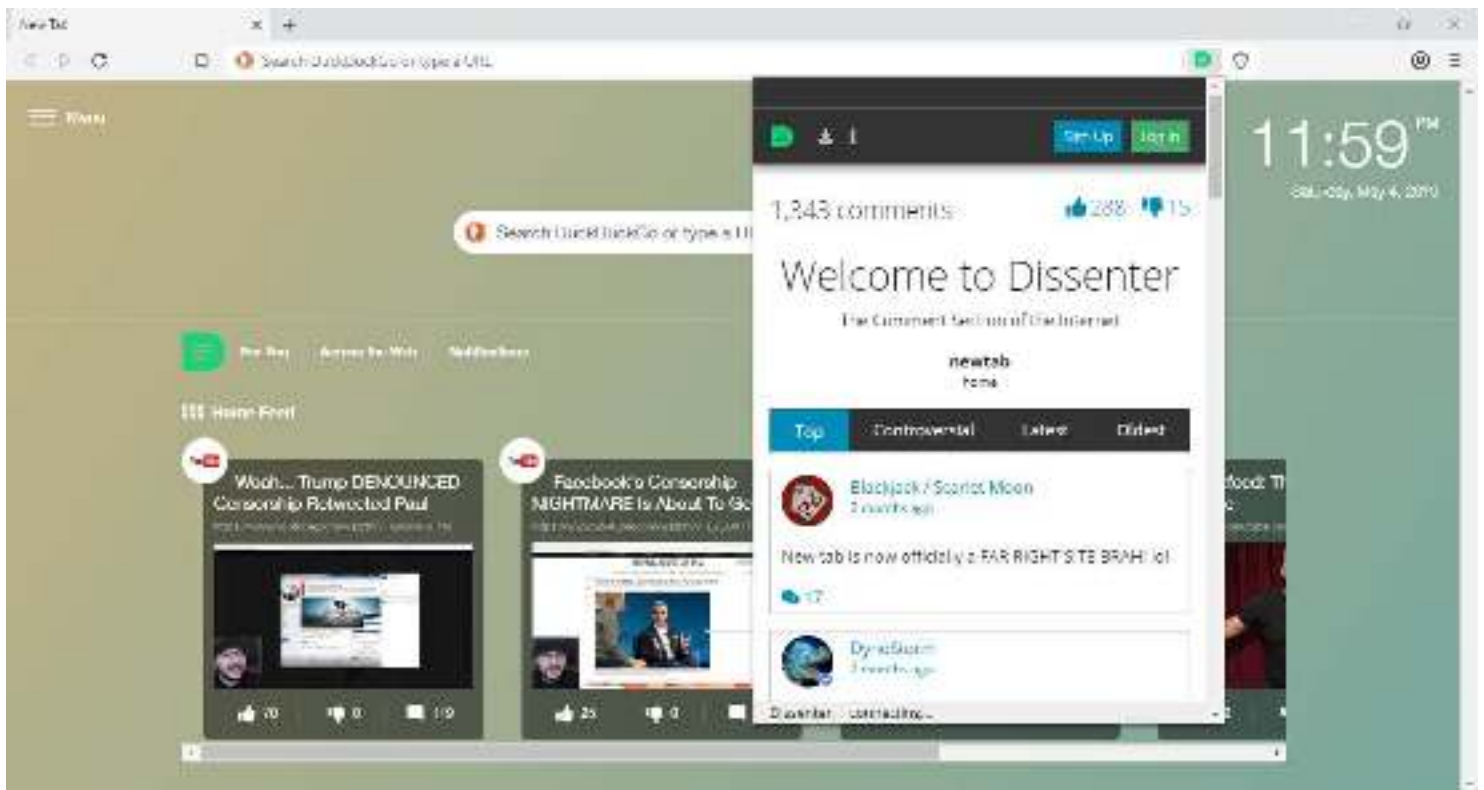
New Tab

Search DuckDuckGo or type a URL

Menu

11:59 PM

Saturday, May 4, 2019

Search DuckDuckGo or type a U

For You   Across the Web   Notifications

Home Feed

Woah... Trump DENOUNCED Censorship Retweeted Paul

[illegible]

70   0   119

Facebook's Censorship NIGHTMARE Is About To Ge

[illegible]

25   0

food: Th

Sign Up   Log In

1,343 comments   288   15

Welcome to Dissenter

The Comment Section of the Internet

newtab

Home

Top   Controversial   Latest   Oldest

Blackjack / Scarlet Moon

3 months ago

New tab is now officially a FAR RIGHT SITE BRAH! lol

17

DyneStorm

3 months ago

Dissenter   connecting...